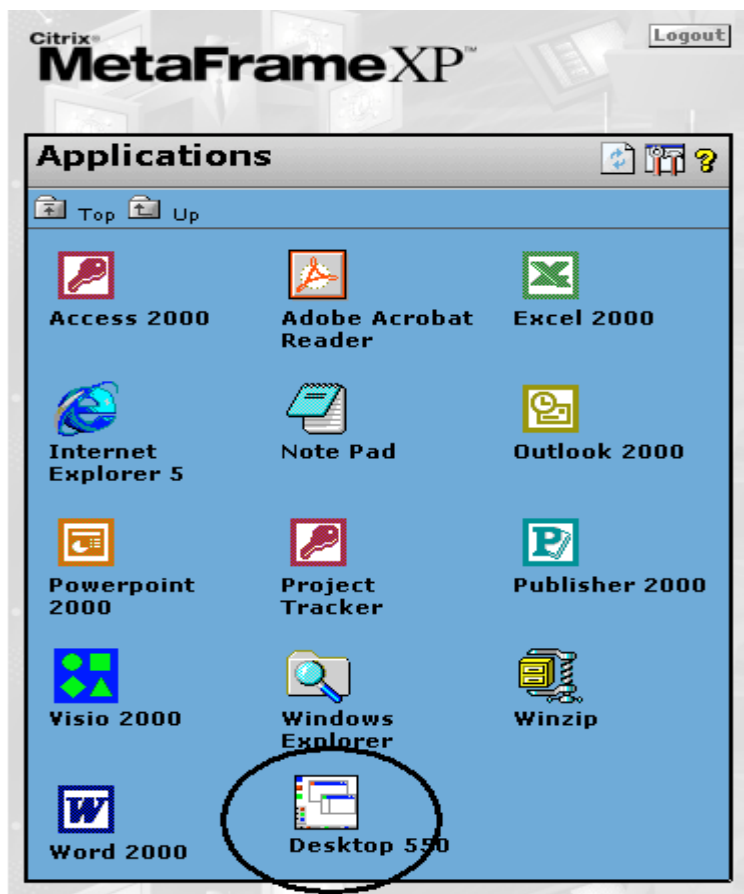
Citrix® MetaFrameXP™

Logout

Applications

?

Top Up

Access 2000

Adobe Acrobat Reader

Excel 2000

Internet Explorer 5

Note Pad

Outlook 2000

Powerpoint 2000

Project Tracker

Publisher 2000

Visio 2000

Windows Explorer

Winzip

Word 2000

Desktop 550